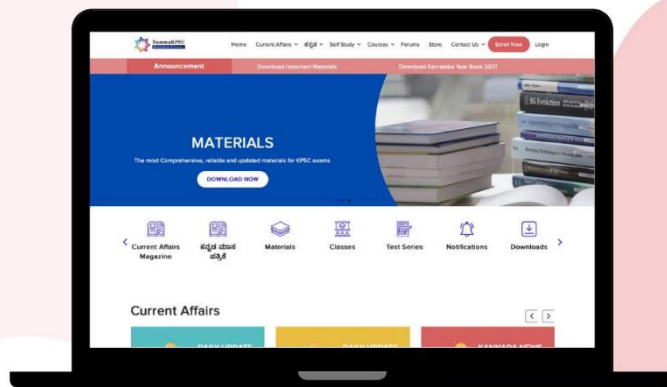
NammaKPSC

Home Current Affairs ⌄ ಕನ್ನಡ ⌄ Self Study ⌄ Courses ⌄ Forums Store Contact Us ⌄ Enroll Now Login

Announcement Download Important Materials Download Karnataka Year Book 2021

MATERIALS

The most Comprehensive, reliable and updated materials for KPSC exams.

DOWNLOAD NOW

Current Affairs Magazine

ಕನ್ನಡ ಮಾಸ ಪತ್ರಿಕೆ

Materials

Classes

Test Series

Notifications

Downloads

Current Affairs

DAILY UPDATE

DAILY UPDATE

KANNADA NEWS